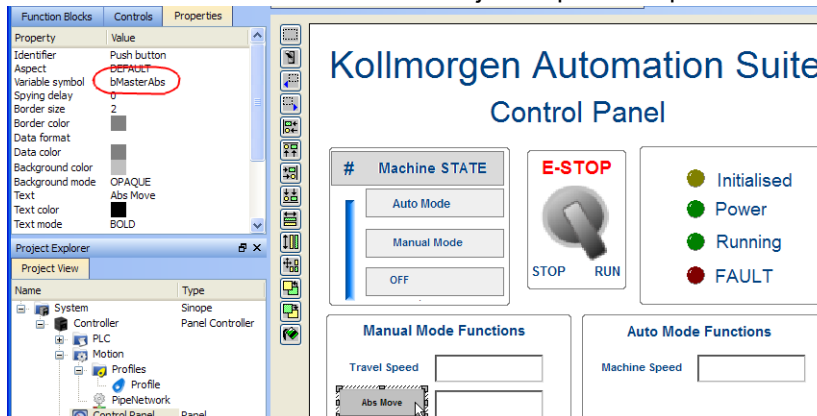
Function Blocks | Controls | Properties

| Property | Value |
|---|---|
| Identifier | Push button |
| Aspect | DEFAULT |
| Variable symbol | bMasterAbs |
| Spying delay | 0 |
| Border size | 2 |
| Border color | |
| Data format | |
| Data color | |
| Background color | |
| Background mode | OPAQUE |
| Text | Abs Move |
| Text color | |
| Text mode | BOLD |

Project Explorer

Project View

| Name | Type |
|---|---|
| System | Sinope |
| Controller | Panel Controller |
| PLC | |
| Motion | |
| Profiles | |
| Profile | |
| PipeNetwork | |
| Control Panel | Panel |

Kollmorgen Automation Suite

Control Panel

# Machine STATE

Auto Mode

Manual Mode

OFF

E-STOP

STOP RUN

Initialised

Power

Running

FAULT

Manual Mode Functions

Travel Speed

Abs Move

Auto Mode Functions

Machine Speed